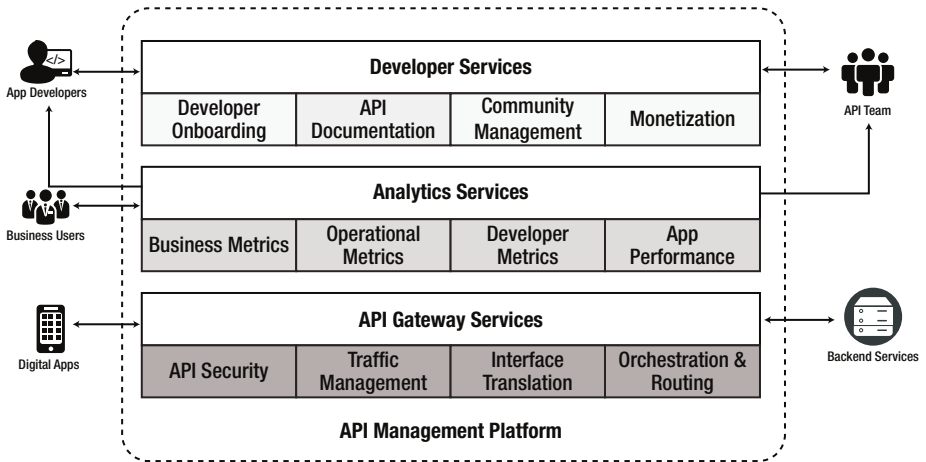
App Developers

Developer Services

| Developer Onboarding | API Documentation | Community Management | Monetization |
|---|---|---|---|

API Team

Business Users

Analytics Services

| Business Metrics | Operational Metrics | Developer Metrics | App Performance |
|---|---|---|---|

Digital Apps

API Gateway Services

| API Security | Traffic Management | Interface Translation | Orchestration & Routing |
|---|---|---|---|

Backend Services

API Management Platform